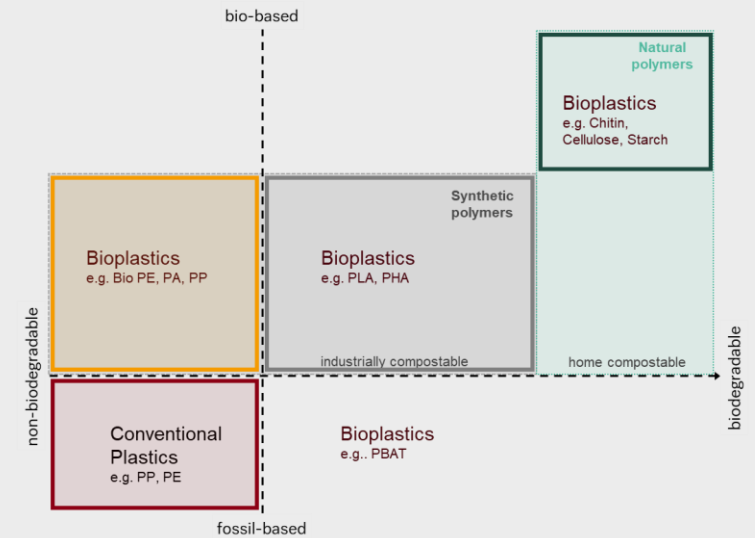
bio-based

Natural polymers

Bioplastics
e.g. Chitin, Cellulose, Starch

Synthetic polymers

Bioplastics
e.g. Bio PE, PA, PP

Bioplastics
e.g. PLA, PHA

industrially compostable

home compostable

non-biodegradable

biodegradable

Conventional Plastics
e.g. PP, PE

Bioplastics
e.g.. PBAT

fossil-based